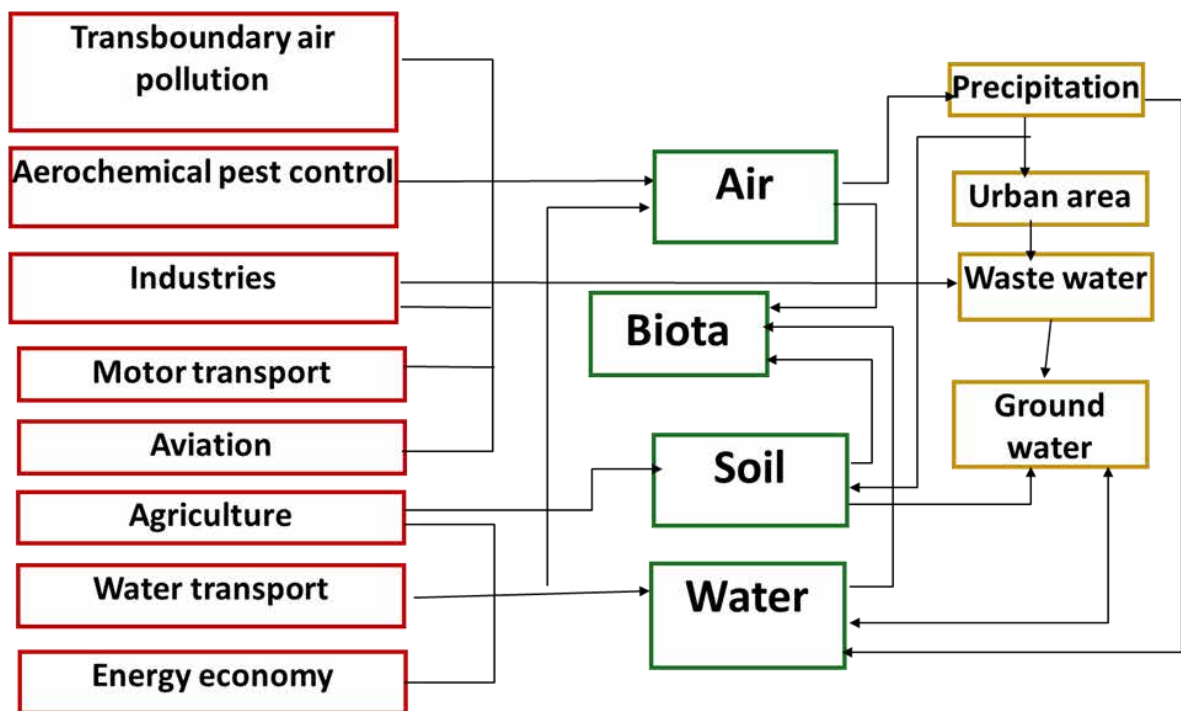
Transboundary air pollution

Aerochemical pest control

Industries

Motor transport

Aviation

Agriculture

Water transport

Energy economy

Air

Biota

Soil

Water

Precipitation

Urban area

Waste water

Ground water